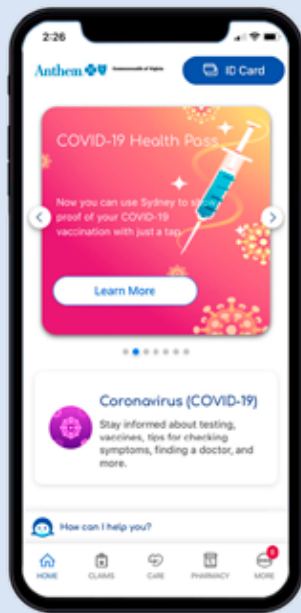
2:26

Anthem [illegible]

ID Card

COVID-19 Health Pass

Now you can use Sydney to share proof of your COVID-19 vaccination with just a tap.

Learn More

Coronavirus (COVID-19)

Stay informed about testing, vaccines, tips for checking symptoms, finding a doctor, and more.

How can I help you?

HOME CLAIMS CARE PHARMACY MORE

8